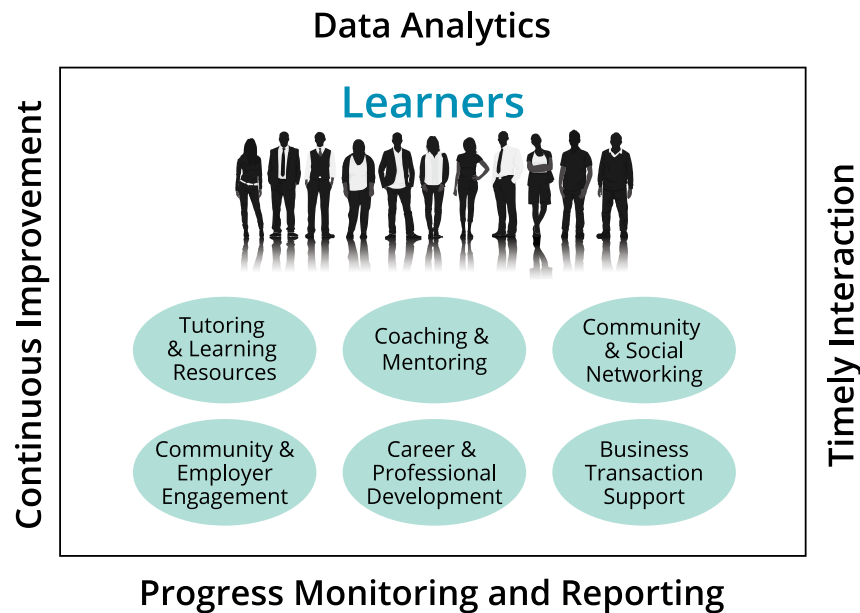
Data Analytics

Continuous Improvement

Learners

Tutoring & Learning Resources

Coaching & Mentoring

Community & Social Networking

Community & Employer Engagement

Career & Professional Development

Business Transaction Support

Timely Interaction

Progress Monitoring and Reporting